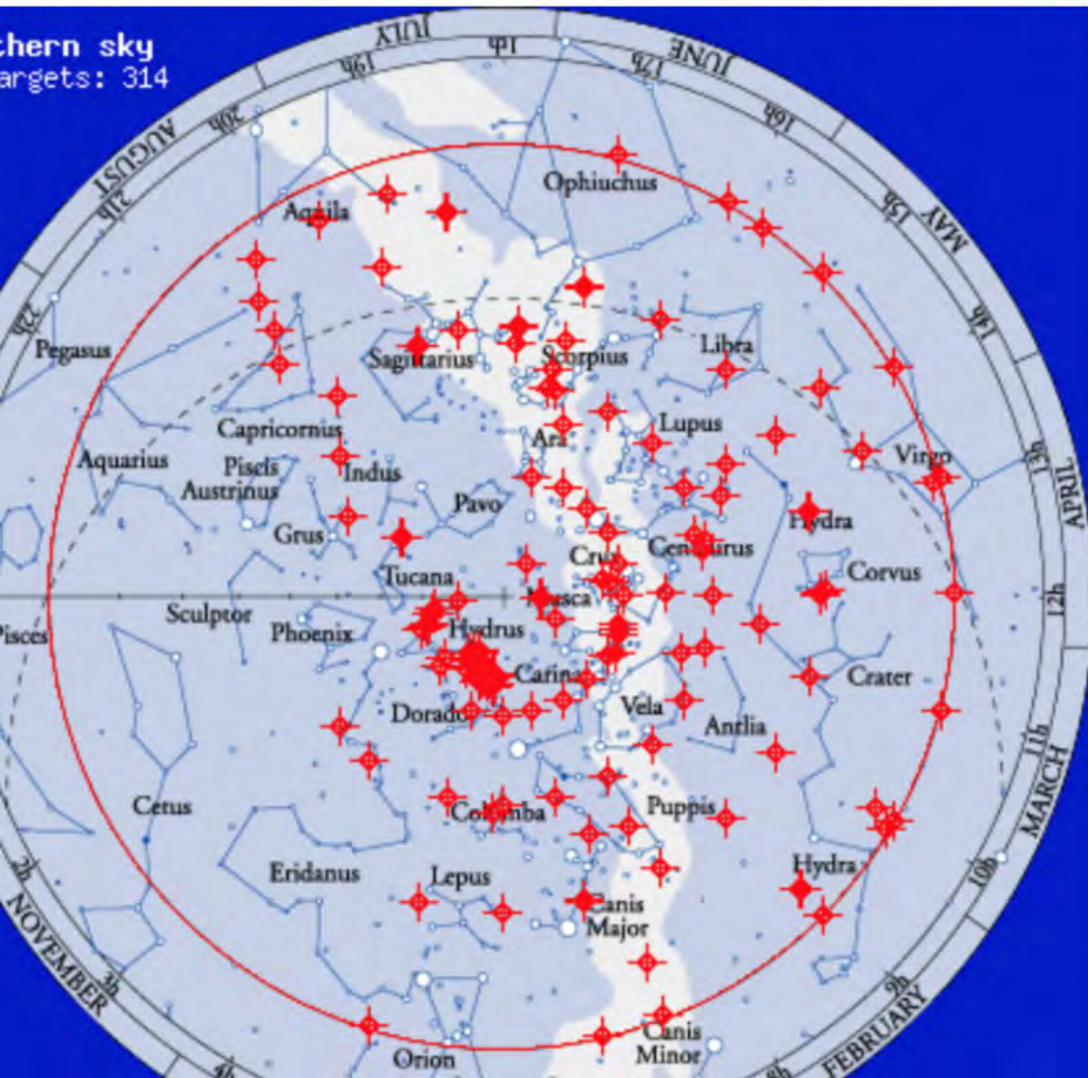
thern sky
argets: 314

JULY
18h
19h
JUNE
17h
16h
AUGUST
20h
21h
MAY
15h
14h
22h
13h
APRIL
12h
11h
MARCH
10h
9h
FEBRUARY
8h
NOVEMBER
3h
2h
4h

Ophiuchus
Aquila
Pegasus
Sagittarius
Scorpius
Libra
Lupus
Capricornus
Ara
Aquarius
Piscis Austrinus
Indus
Virgo
Pavo
Hydra
Grus
Crux
Centaurus
Corvus
Tucana
Musca
Sculptor
Phoenix
Hydrus
Pisces
Carina
Crater
Dorado
Vela
Antlia
Cetus
Columba
Puppis
Eridanus
Lepus
Hydra
Canis Major
Canis Minor
Orion